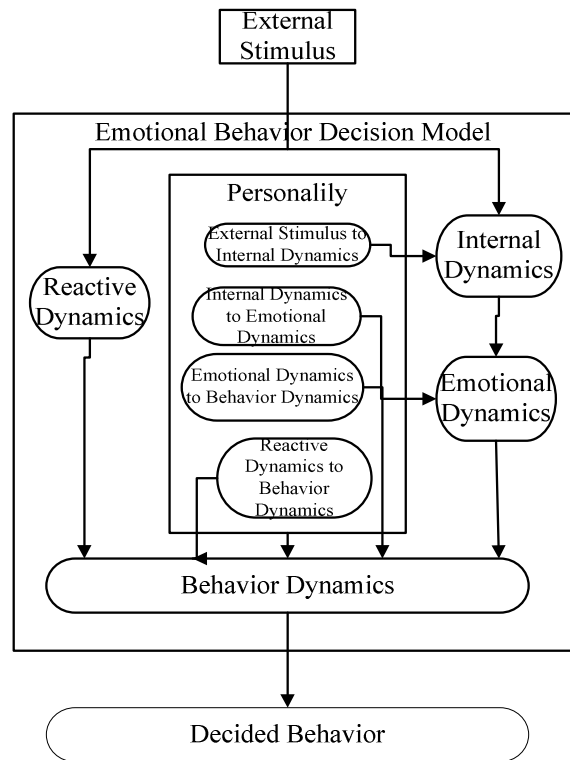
External Stimulus

Emotional Behavior Decision Model

Personalily

External Stimulus to Internal Dynamics

Internal Dynamics

Reactive Dynamics

Internal Dynamics to Emotional Dynamics

Emotional Dynamics to Behavior Dynamics

Emotional Dynamics

Reactive Dynamics to Behavior Dynamics

Behavior Dynamics

Decided Behavior